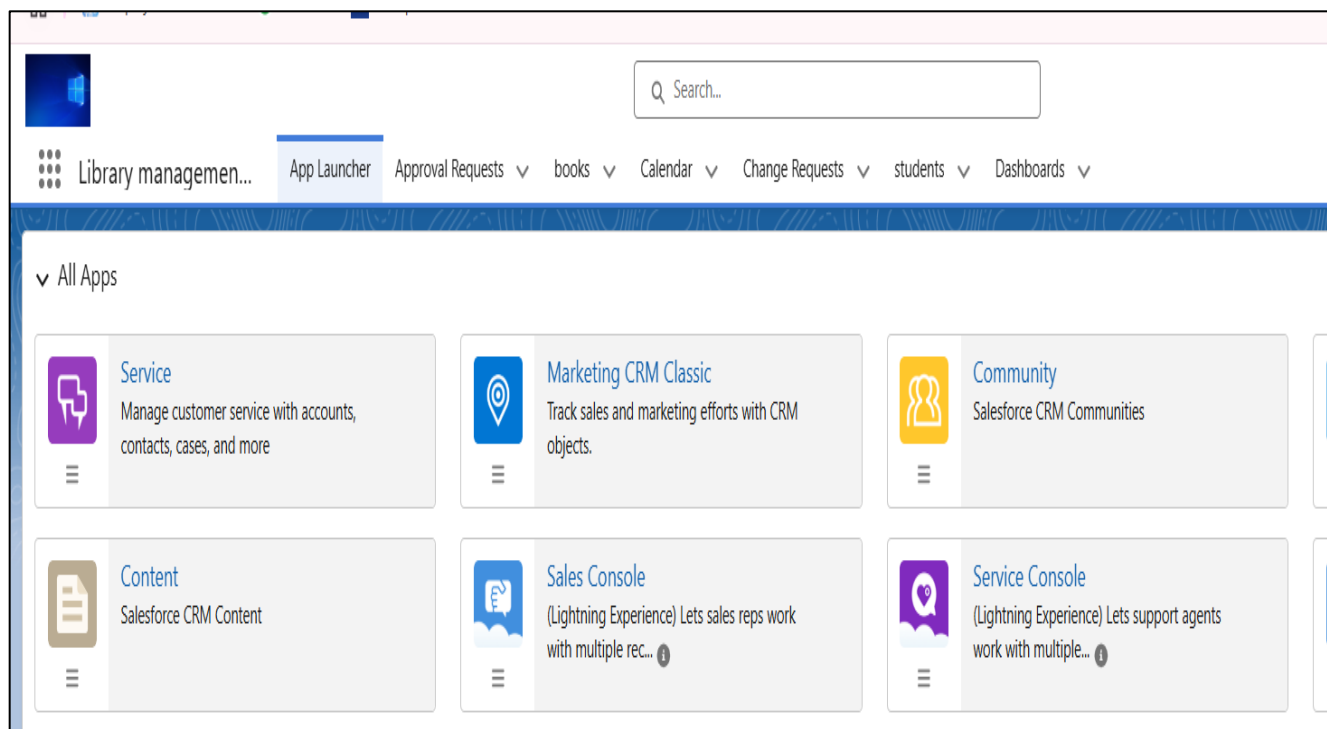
Search...

Library managemen...

App Launcher

Approval Requests

books

Calendar

Change Requests

students

Dashboards

All Apps

Service
Manage customer service with accounts, contacts, cases, and more

Marketing CRM Classic
Track sales and marketing efforts with CRM objects.

Community
Salesforce CRM Communities

Content
Salesforce CRM Content

Sales Console
(Lightning Experience) Lets sales reps work with multiple rec...

Service Console
(Lightning Experience) Lets support agents work with multiple...